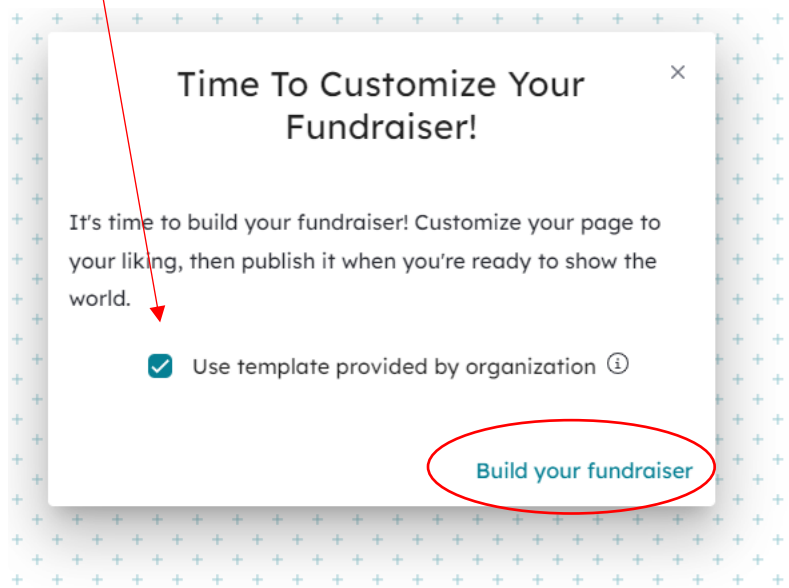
Time To Customize Your Fundraiser!

×

It's time to build your fundraiser! Customize your page to your liking, then publish it when you're ready to show the world.

Use template provided by organization ⓘ

Build your fundraiser